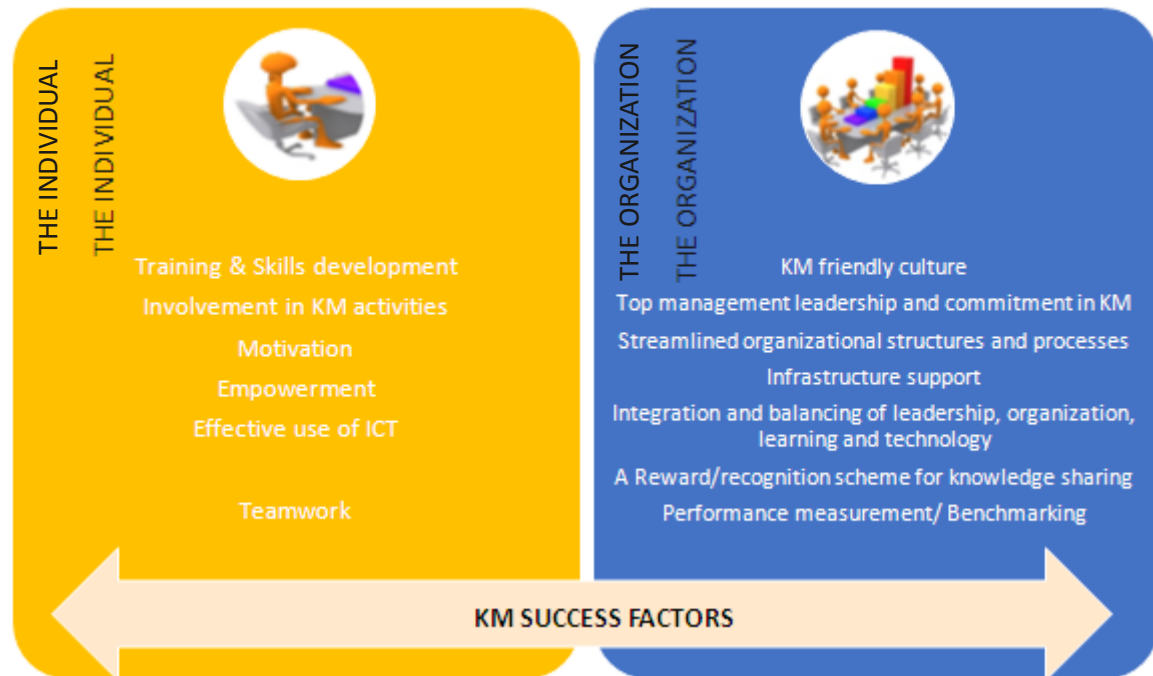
THE INDIVIDUAL
THE INDIVIDUAL

Training & Skills development
Involvement in KM activities
Motivation
Empowerment
Effective use of ICT

Teamwork

THE ORGANIZATION
THE ORGANIZATION

KM friendly culture
Top management leadership and commitment in KM
Streamlined organizational structures and processes
Infrastructure support
Integration and balancing of leadership, organization, learning and technology
A Reward/recognition scheme for knowledge sharing
Performance measurement/ Benchmarking

KM SUCCESS FACTORS